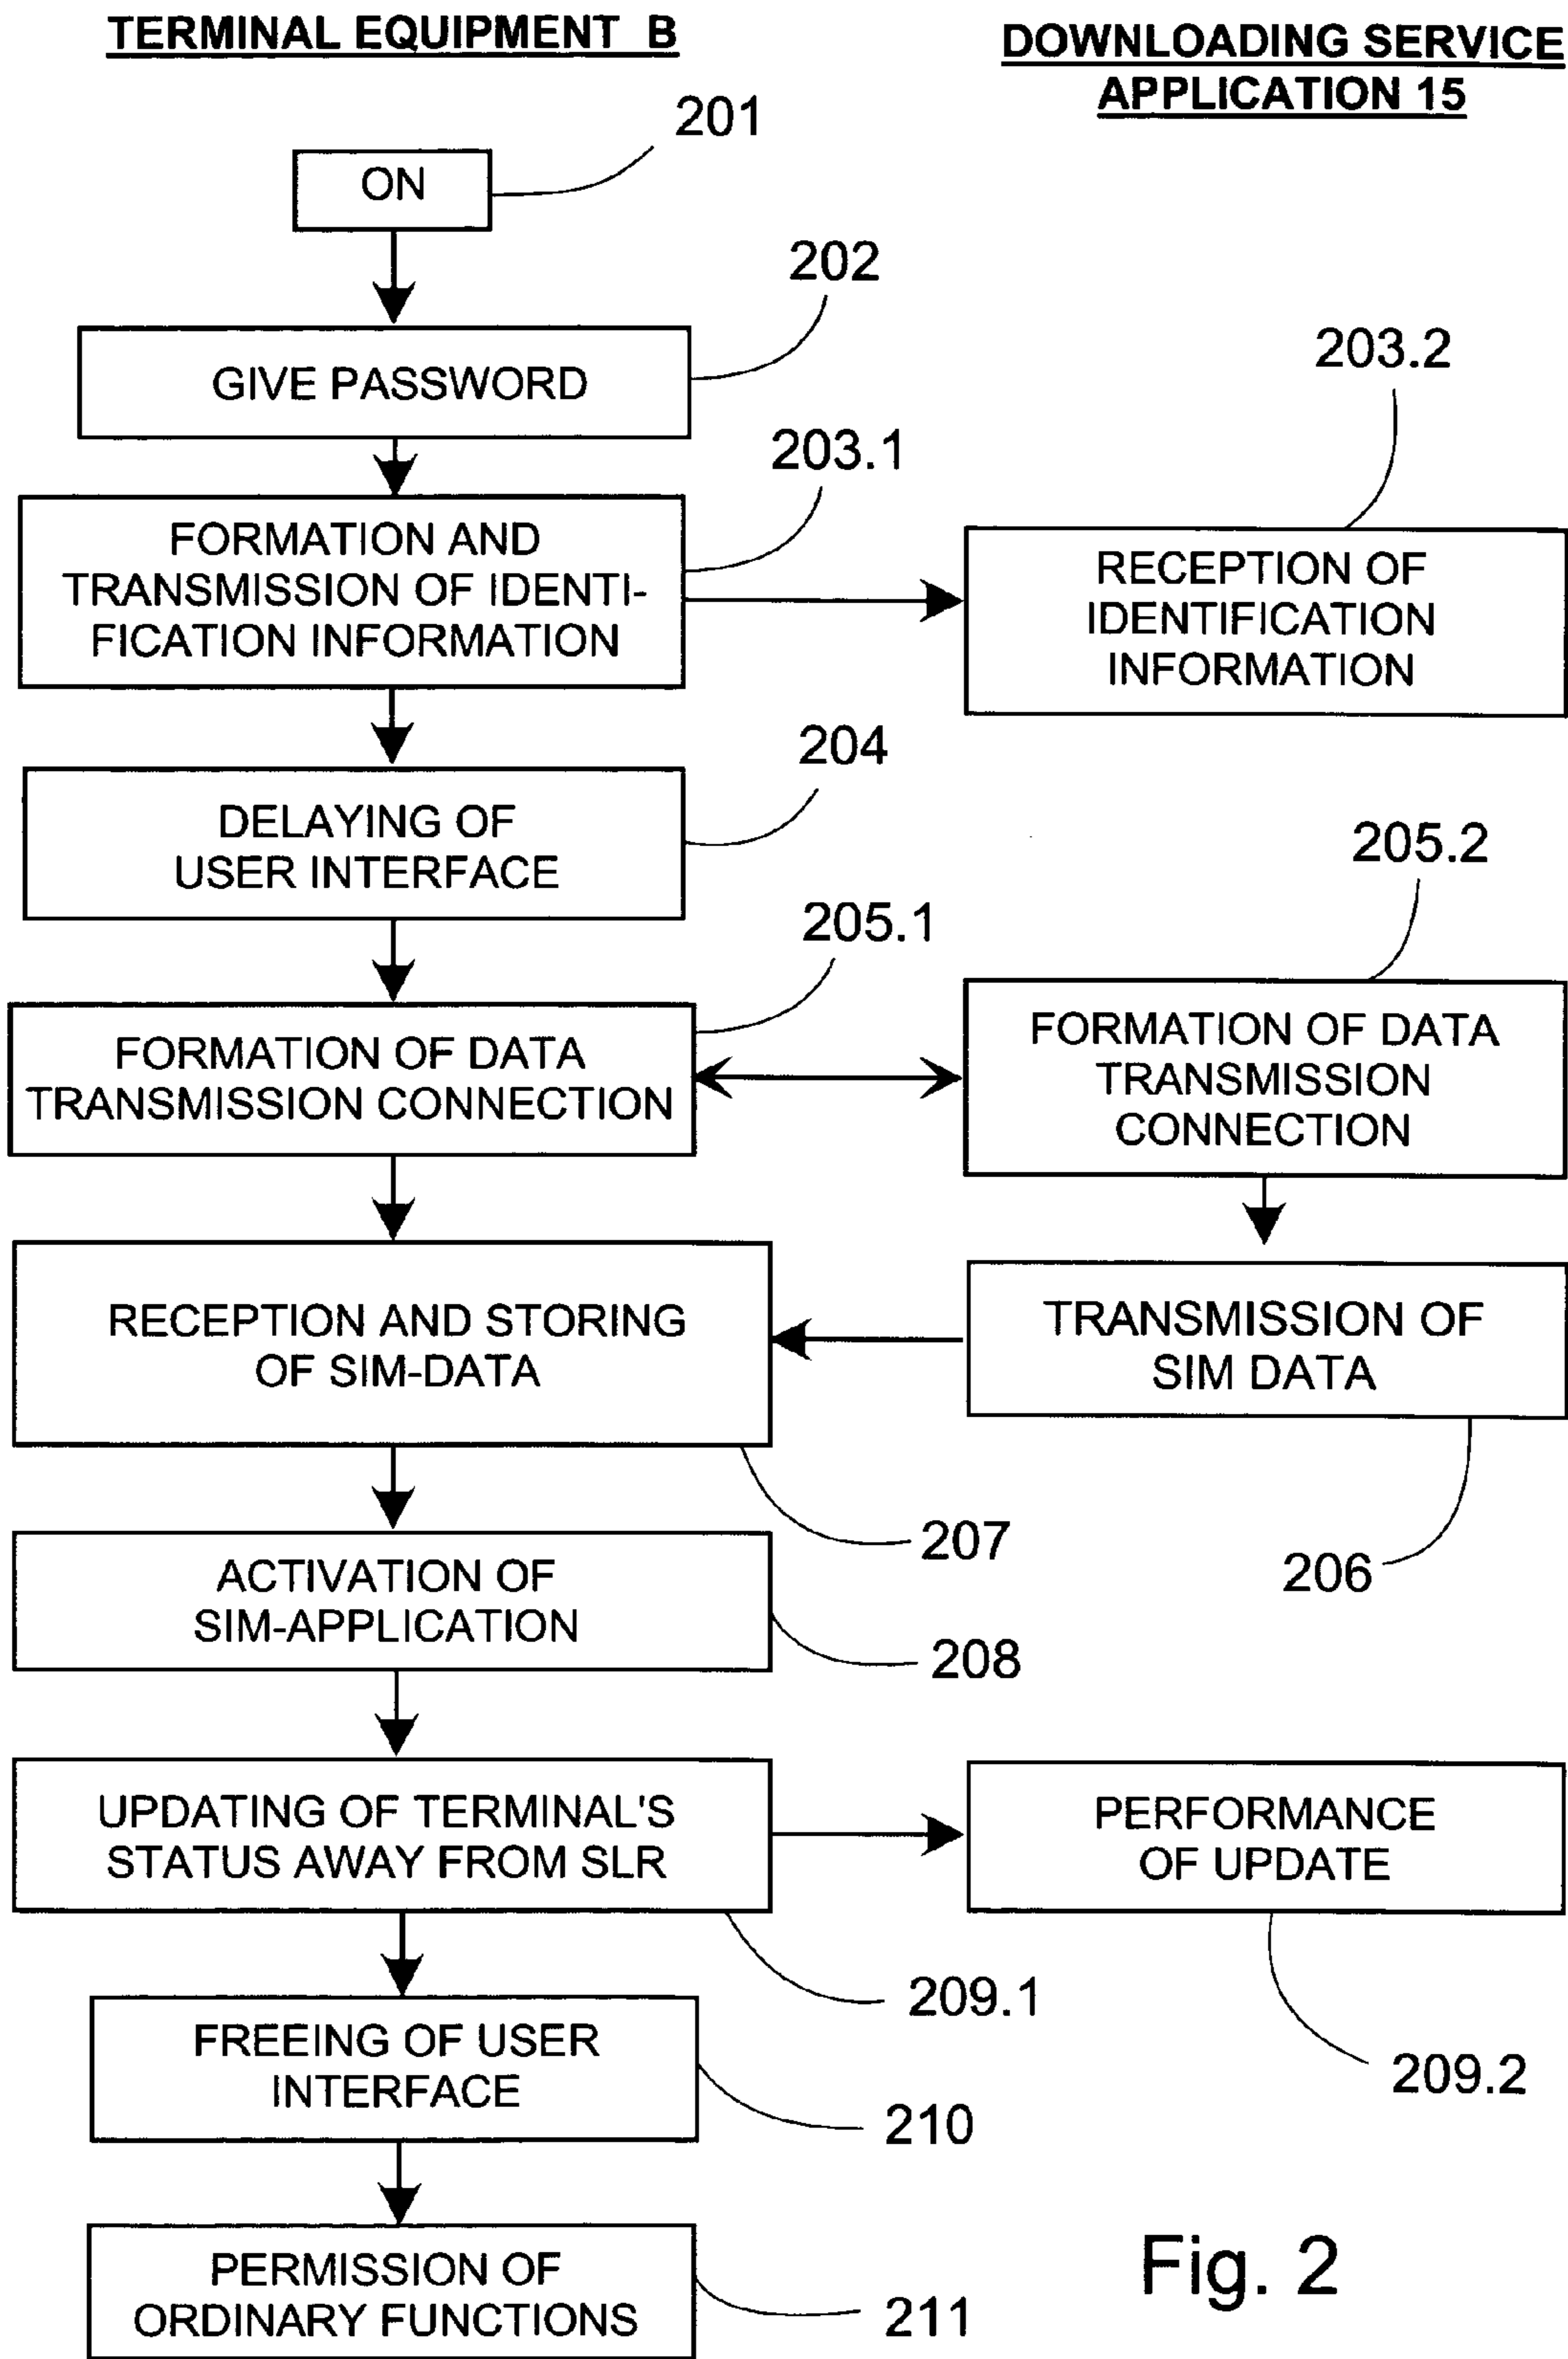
TERMINAL EQUIPMENT B

DOWNLOADING SERVICE APPLICATION 15

201

ON

202

GIVE PASSWORD

203.2

203.1

FORMATION AND TRANSMISSION OF IDENTIFICATION INFORMATION

RECEPTION OF IDENTIFICATION INFORMATION

204

DELAYING OF USER INTERFACE

205.2

205.1

FORMATION OF DATA TRANSMISSION CONNECTION

FORMATION OF DATA TRANSMISSION CONNECTION

RECEPTION AND STORING OF SIM-DATA

TRANSMISSION OF SIM DATA

207

206

ACTIVATION OF SIM-APPLICATION

208

UPDATING OF TERMINAL'S STATUS AWAY FROM SLR

PERFORMANCE OF UPDATE

209.1

FREEING OF USER INTERFACE

209.2

210

PERMISSION OF ORDINARY FUNCTIONS

Fig. 2

211